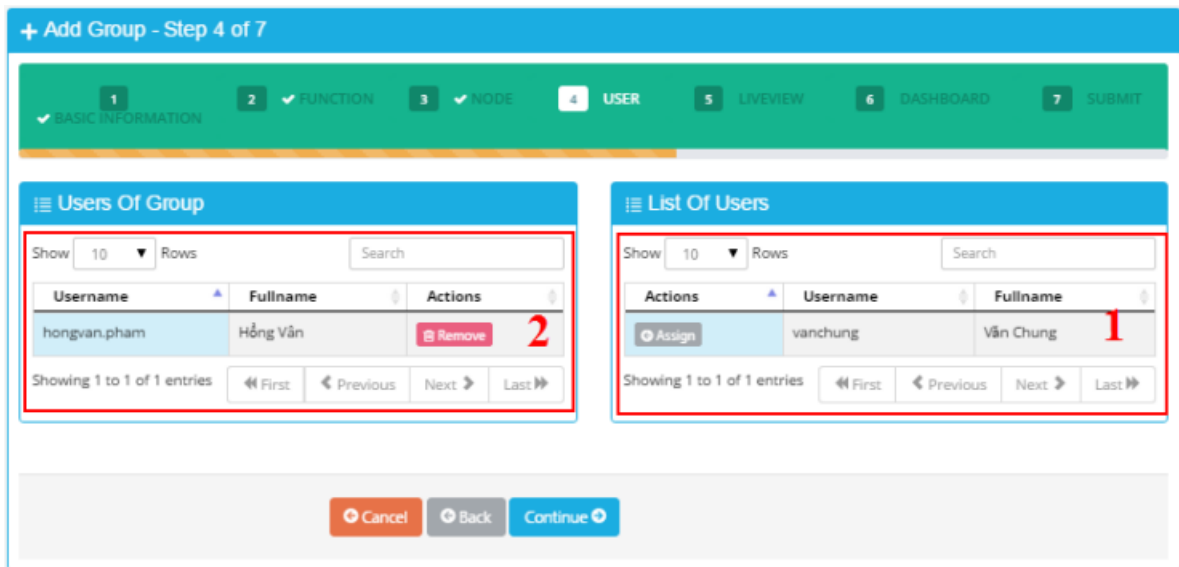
+ Add Group - Step 4 of 7

1 BASIC INFORMATION
2 FUNCTION
3 NODE
4 USER
5 LIVEVIEW
6 DASHBOARD
7 SUBMIT

Users Of Group

Show 10 Rows
Search

| Username | Fullname | Actions |
|---|---|---|
| hongvan.pham | Hồng Vân | Remove |

2

Showing 1 to 1 of 1 entries
First Previous Next Last

List Of Users

Show 10 Rows
Search

| Actions | Username | Fullname |
|---|---|---|
| Assign | vanchung | Văn Chung |

1

Showing 1 to 1 of 1 entries
First Previous Next Last

Cancel Back Continue